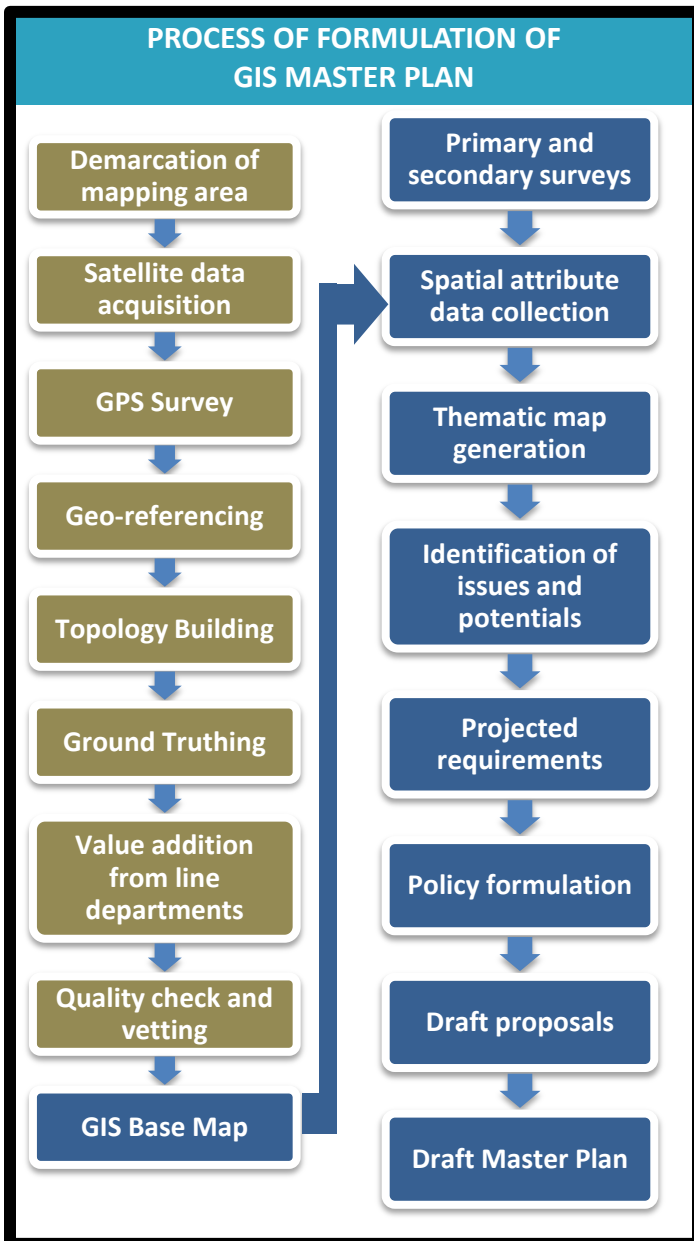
PROCESS OF FORMULATION OF GIS MASTER PLAN

Demarcation of mapping area

Satellite data acquisition

GPS Survey

Geo-referencing

Topology Building

Ground Truthing

Value addition from line departments

Quality check and vetting

GIS Base Map

Primary and secondary surveys

Spatial attribute data collection

Thematic map generation

Identification of issues and potentials

Projected requirements

Policy formulation

Draft proposals

Draft Master Plan